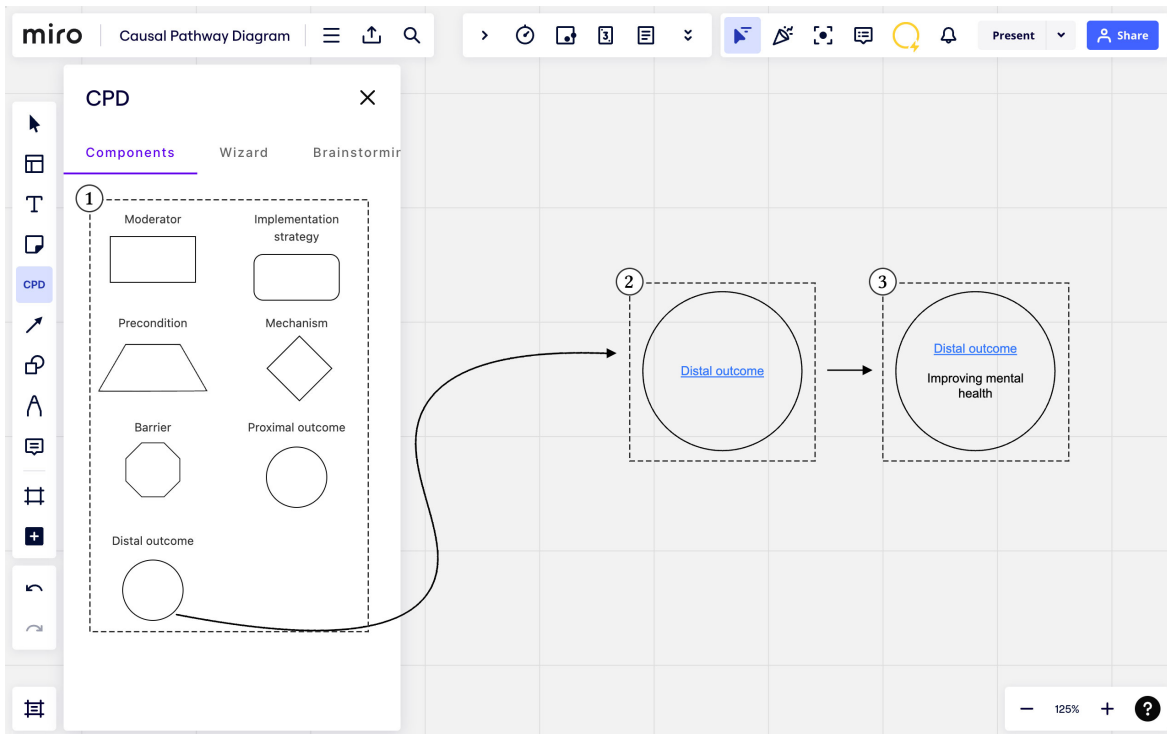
miro Causal Pathway Diagram

Present Share

CPD

CPD

Components Wizard Brainstormir

1

Moderator

Implementation strategy

Precondition

Mechanism

Barrier

Proximal outcome

Distal outcome

2

Distal outcome

3

Distal outcome

Improving mental health

125%

?